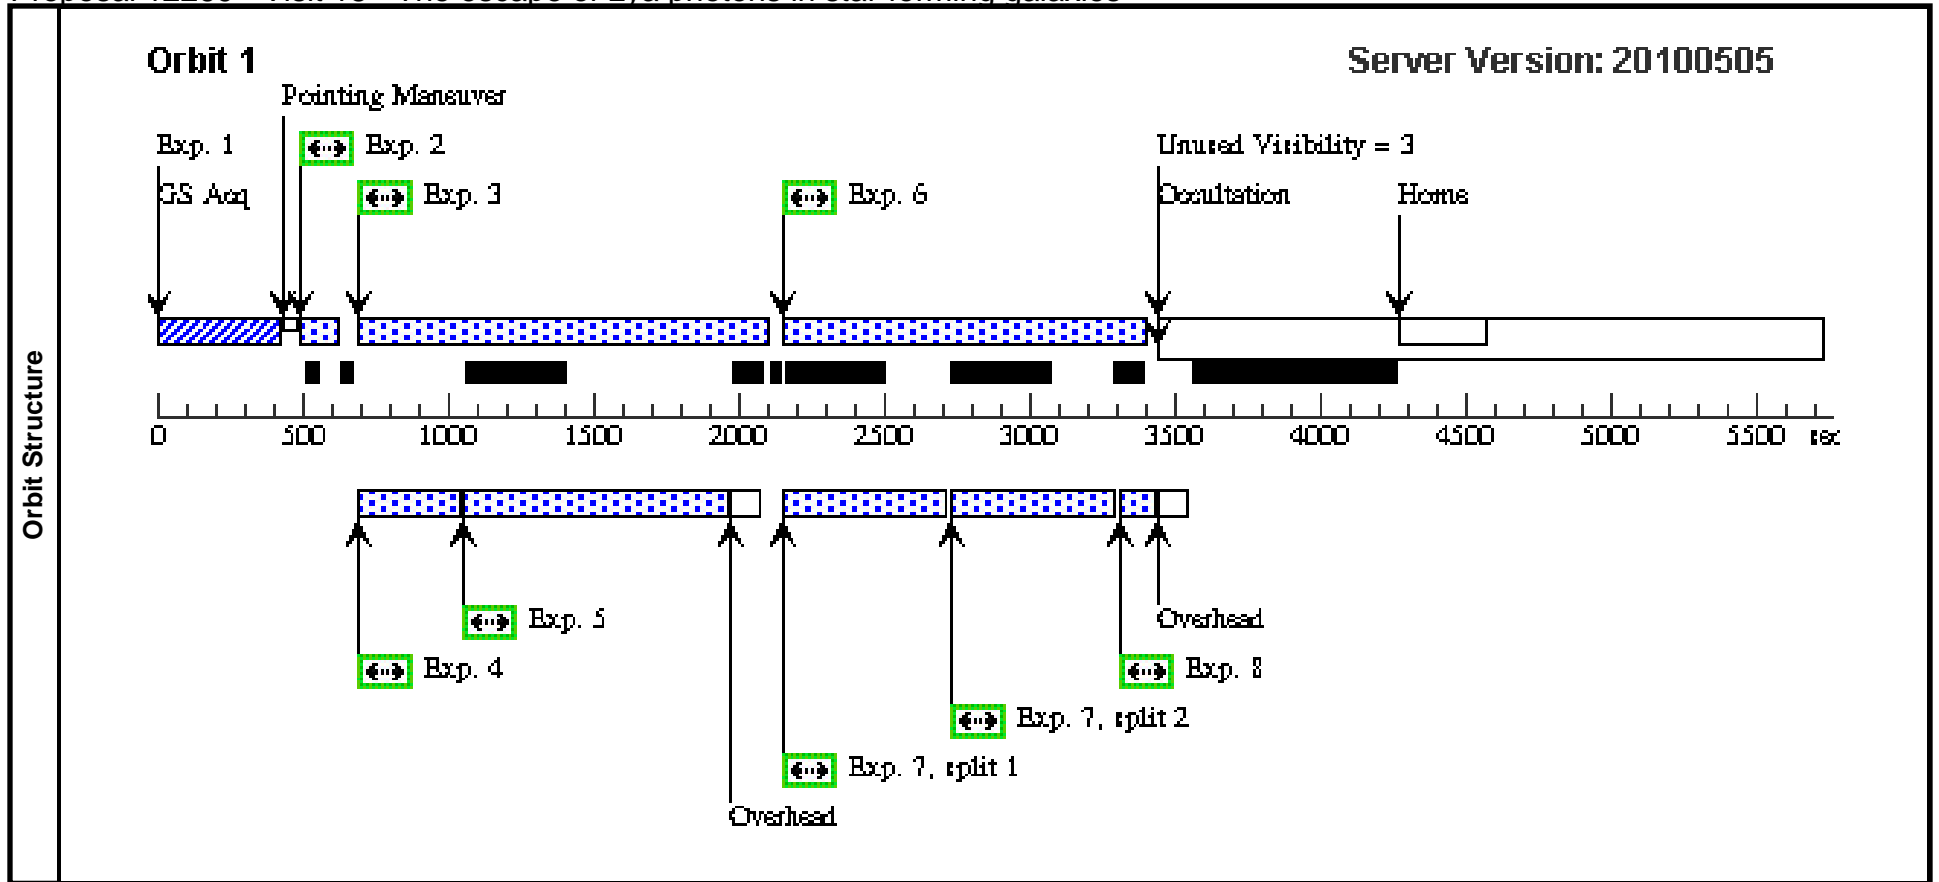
Orbit Structure

Orbit 1

Server Version: 20100505

Pointing Maneuver

Exp. 1

GS Acq

Exp. 2

Exp. 3

Exp. 6

Unused Visibility = 3

Occultation

Home

0 500 1000 1500 2000 2500 3000 3500 4000 4500 5000 5500 sec

Exp. 5

Exp. 4

Overhead

Exp. 8

Exp. 7, split 2

Exp. 7, split 1

Overhead